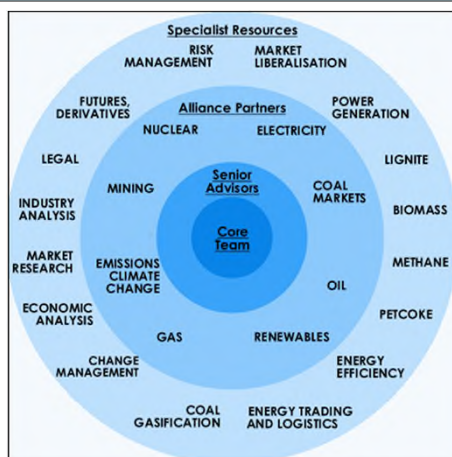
Specialist Resources

RISK MANAGEMENT

MARKET LIBERALISATION

FUTURES, DERIVATIVES

POWER GENERATION

LEGAL

LIGNITE

INDUSTRY ANALYSIS

BIOMASS

MARKET RESEARCH

METHANE

ECONOMIC ANALYSIS

PETCOKE

CHANGE MANAGEMENT

ENERGY EFFICIENCY

COAL GASIFICATION

ENERGY TRADING AND LOGISTICS

Alliance Partners

NUCLEAR

ELECTRICITY

MINING

COAL MARKETS

EMISSIONS CLIMATE CHANGE

OIL

GAS

RENEWABLES

Senior Advisors

Core Team